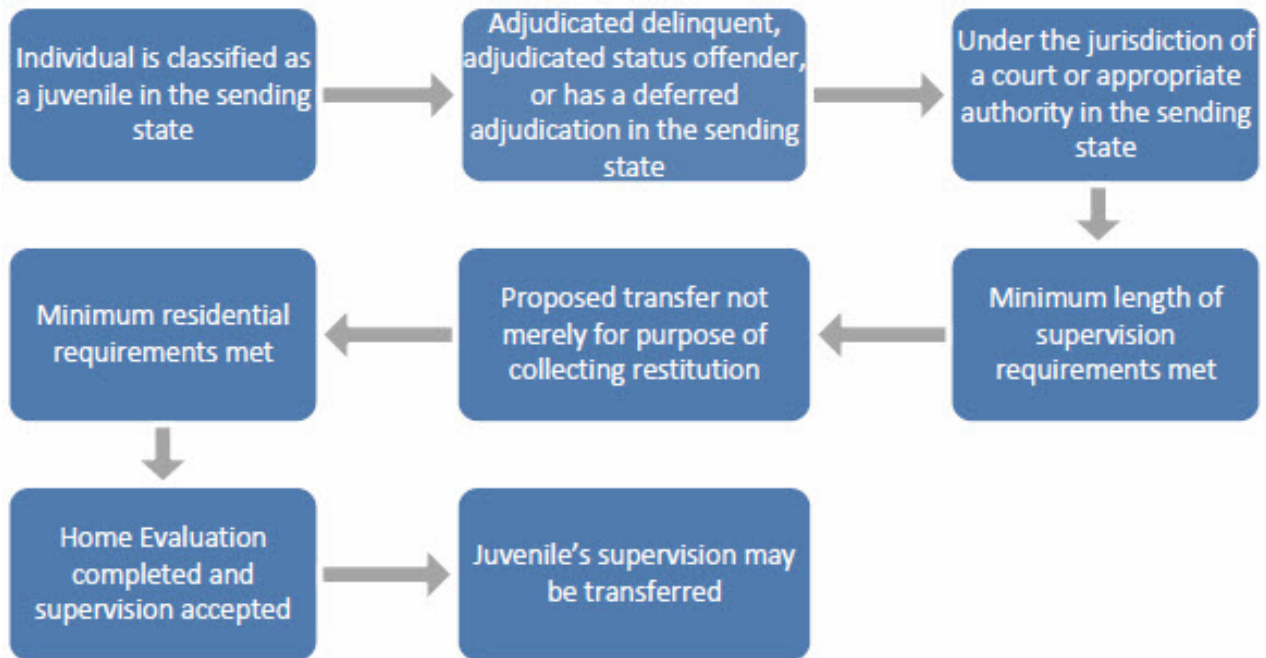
Individual is classified as a juvenile in the sending state

Adjudicated delinquent, adjudicated status offender, or has a deferred adjudication in the sending state

Under the jurisdiction of a court or appropriate authority in the sending state

Minimum length of supervision requirements met

Proposed transfer not merely for purpose of collecting restitution

Minimum residential requirements met

Home Evaluation completed and supervision accepted

Juvenile's supervision may be transferred